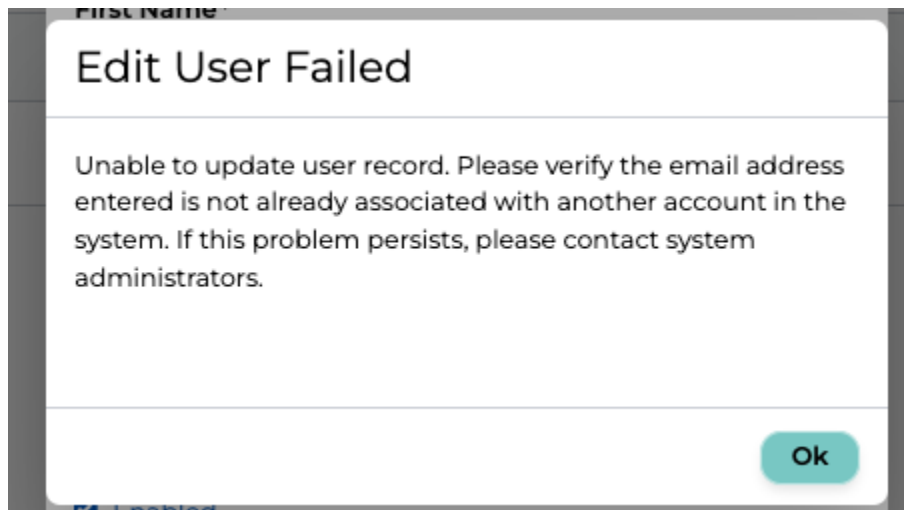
First Name

Edit User Failed

Unable to update user record. Please verify the email address entered is not already associated with another account in the system. If this problem persists, please contact system administrators.

Ok

Enabled